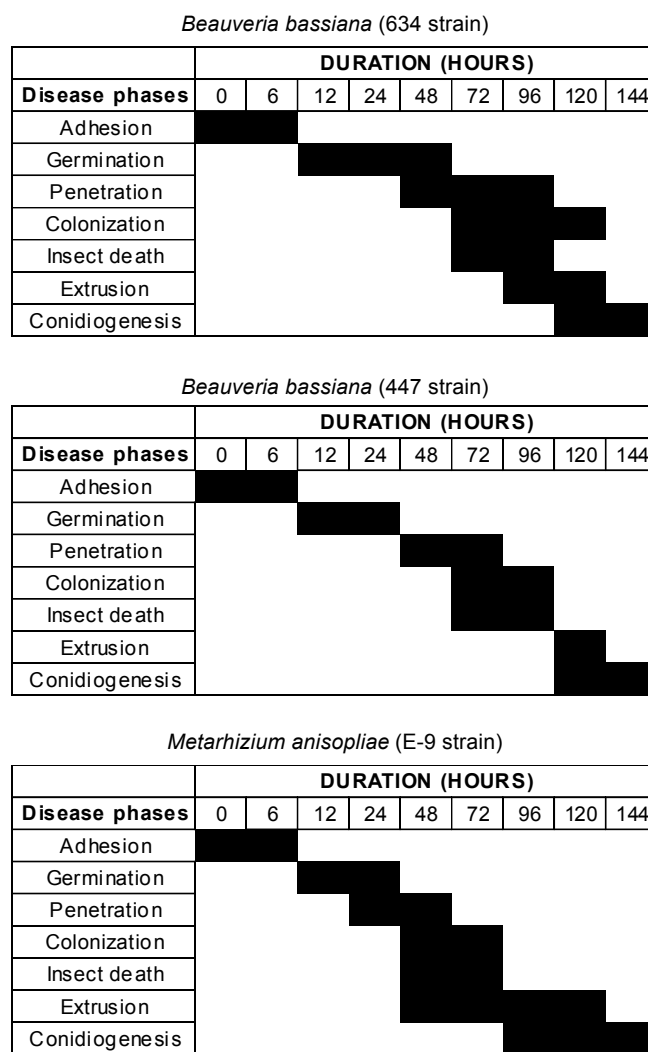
*Beauveria bassiana* (634 strain)

| | DURATION (HOURS) | | | | | | | | |
|---|---|---|---|---|---|---|---|---|---|
| Disease phases | 0 | 6 | 12 | 24 | 48 | 72 | 96 | 120 | 144 |
| Adhesion | | | | | | | | | |
| Germination | | | | | | | | | |
| Penetration | | | | | | | | | |
| Colonization | | | | | | | | | |
| Insect death | | | | | | | | | |
| Extrusion | | | | | | | | | |
| Conidiogenesis | | | | | | | | | |

*Beauveria bassiana* (447 strain)

| | DURATION (HOURS) | | | | | | | | |
|---|---|---|---|---|---|---|---|---|---|
| Disease phases | 0 | 6 | 12 | 24 | 48 | 72 | 96 | 120 | 144 |
| Adhesion | | | | | | | | | |
| Germination | | | | | | | | | |
| Penetration | | | | | | | | | |
| Colonization | | | | | | | | | |
| Insect death | | | | | | | | | |
| Extrusion | | | | | | | | | |
| Conidiogenesis | | | | | | | | | |

*Metarhizium anisopliae* (E-9 strain)

| | DURATION (HOURS) | | | | | | | | |
|---|---|---|---|---|---|---|---|---|---|
| Disease phases | 0 | 6 | 12 | 24 | 48 | 72 | 96 | 120 | 144 |
| Adhesion | | | | | | | | | |
| Germination | | | | | | | | | |
| Penetration | | | | | | | | | |
| Colonization | | | | | | | | | |
| Insect death | | | | | | | | | |
| Extrusion | | | | | | | | | |
| Conidiogenesis | | | | | | | | | |